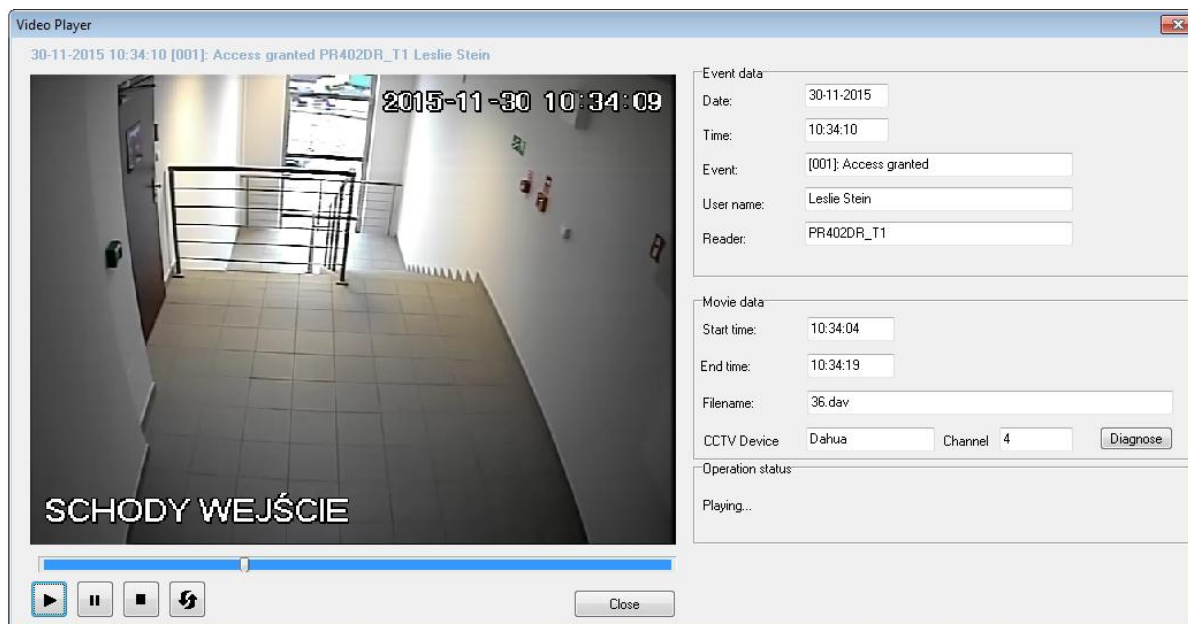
Video Player

30-11-2015 10:34:10 [001]: Access granted PR402DR_T1 Leslie Stein

2015-11-30 10:34:09

SCHODY WEJŚCIE

Event data
Date: 30-11-2015
Time: 10:34:10
Event: [001]: Access granted
User name: Leslie Stein
Reader: PR402DR_T1

Movie data
Start time: 10:34:04
End time: 10:34:19
Filename: 36.dav
CCTV Device Dahua Channel 4 Diagnose

Operation status
Playing...

Close